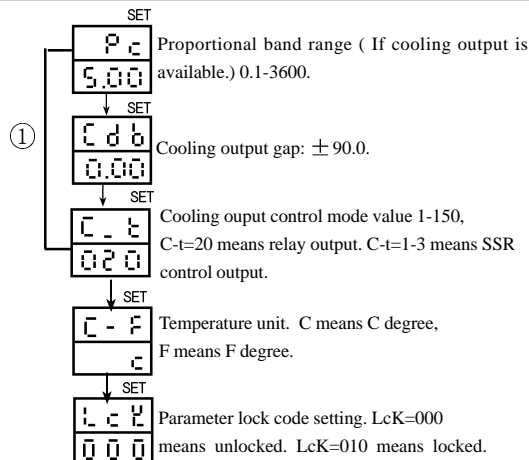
SET

Pc
5.00

Proportional band range ( If cooling output is available.) 0.1-3600.

①

SET

Cdb
0.00

Cooling output gap: $\pm$90.0.

SET

C_t
020

Cooling ouput control mode value 1-150, C-t=20 means relay output. C-t=1-3 means SSR control output.

SET

C-F
c

Temperature unit. C means C degree, F means F degree.

SET

LcK
000

Parameter lock code setting. LcK=000 means unlocked. LcK=010 means locked.